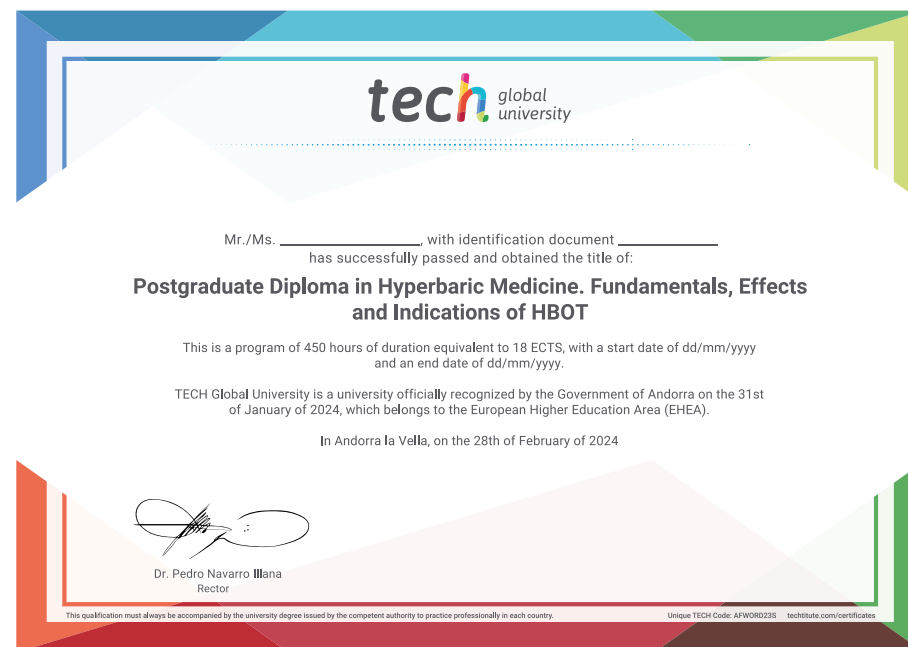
tech global university

Mr./Ms. ____________________, with identification document ______________ has successfully passed and obtained the title of:

Postgraduate Diploma in Hyperbaric Medicine. Fundamentals, Effects and Indications of HBOT

This is a program of 450 hours of duration equivalent to 18 ECTS, with a start date of dd/mm/yyyy and an end date of dd/mm/yyyy.

TECH Global University is a university officially recognized by the Government of Andorra on the 31st of January of 2024, which belongs to the European Higher Education Area (EHEA).

In Andorra la Vella, on the 28th of February of 2024

Dr. Pedro Navarro Illana
Rector

This qualification must always be accompanied by the university degree issued by the competent authority to practice professionally in each country.

Unique TECH Code: AFWORD23S techtitute.com/certificates